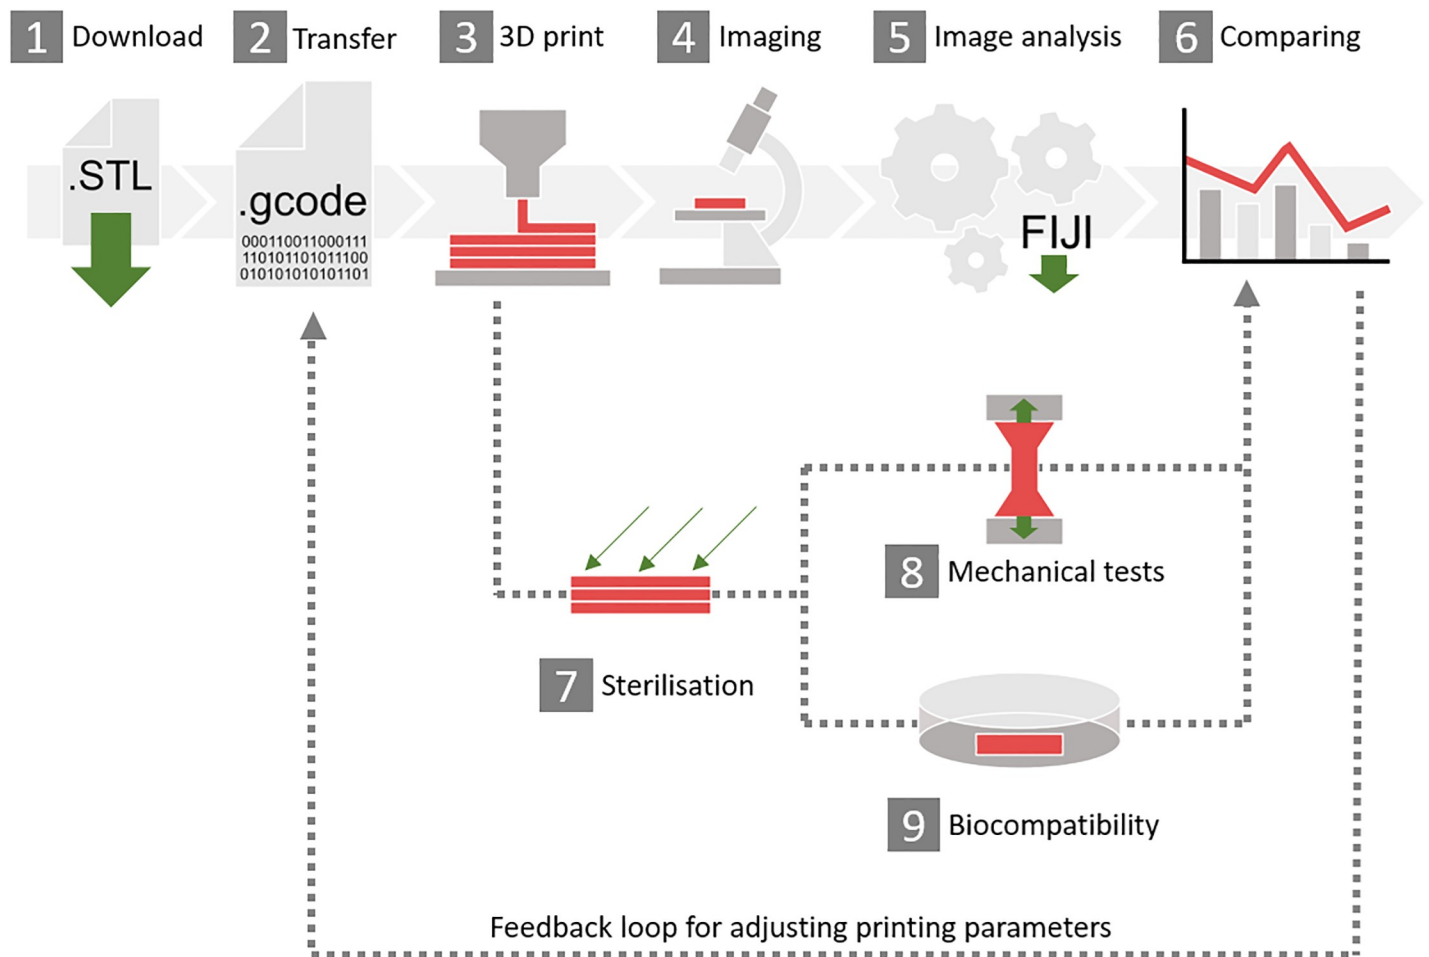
1 Download
2 Transfer
3 3D print
4 Imaging
5 Image analysis
6 Comparing

.STL

.gcode
000110011000111
110101101011100
010101010101101

FIJI

8 Mechanical tests

7 Sterilisation

9 Biocompatibility

Feedback loop for adjusting printing parameters